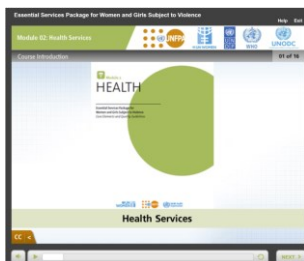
Essential Services Package for Women and Girls Subject to Violence

Help Exit

Module 02: Health Services

UNFPA

UN WOMEN

WHO

UNODC

Course Introduction

01 of 16

Module 2

HEALTH

Essential Services Package for Women and Girls Subject to Violence

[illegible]

Health Services

CC

NEXT